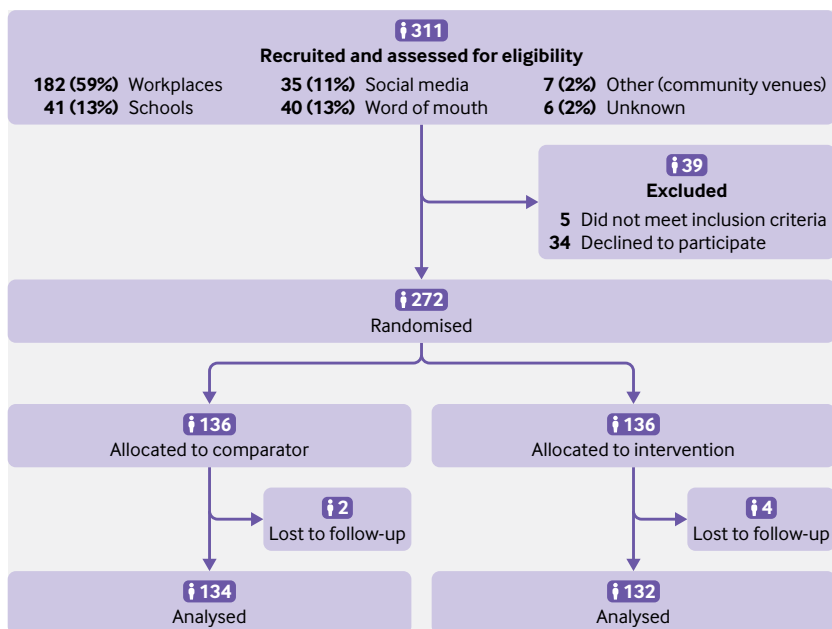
311
Recruited and assessed for eligibility
182 (59%) Workplaces
41 (13%) Schools
35 (11%) Social media
40 (13%) Word of mouth
7 (2%) Other (community venues)
6 (2%) Unknown

39
Excluded
5 Did not meet inclusion criteria
34 Declined to participate

272
Randomised

136
Allocated to comparator

2
Lost to follow-up

134
Analysed

136
Allocated to intervention

4
Lost to follow-up

132
Analysed